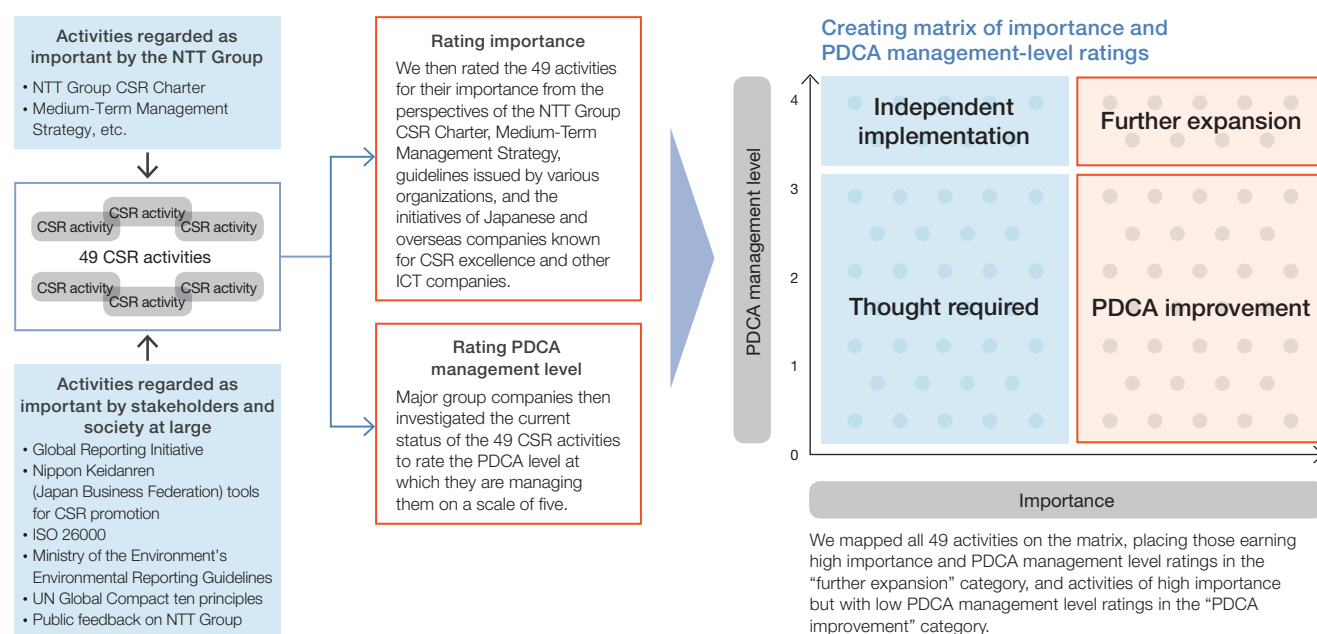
Activities regarded as important by the NTT Group

• NTT Group CSR Charter
• Medium-Term Management Strategy, etc.

CSR activity
CSR activity
CSR activity
49 CSR activities
CSR activity
CSR activity
CSR activity

Activities regarded as important by stakeholders and society at large

• Global Reporting Initiative
• Nippon Keidanren (Japan Business Federation) tools for CSR promotion
• ISO 26000
• Ministry of the Environment's Environmental Reporting Guidelines
• UN Global Compact ten principles
• Public feedback on NTT Group

Rating importance

We then rated the 49 activities for their importance from the perspectives of the NTT Group CSR Charter, Medium-Term Management Strategy, guidelines issued by various organizations, and the initiatives of Japanese and overseas companies known for CSR excellence and other ICT companies.

Rating PDCA management level

Major group companies then investigated the current status of the 49 CSR activities to rate the PDCA level at which they are managing them on a scale of five.

Creating matrix of importance and PDCA management-level ratings

PDCA management level

4
3
2
1
0

Independent implementation
Further expansion
Thought required
PDCA improvement

Importance

We mapped all 49 activities on the matrix, placing those earning high importance and PDCA management level ratings in the "further expansion" category, and activities of high importance but with low PDCA management level ratings in the "PDCA improvement" category.